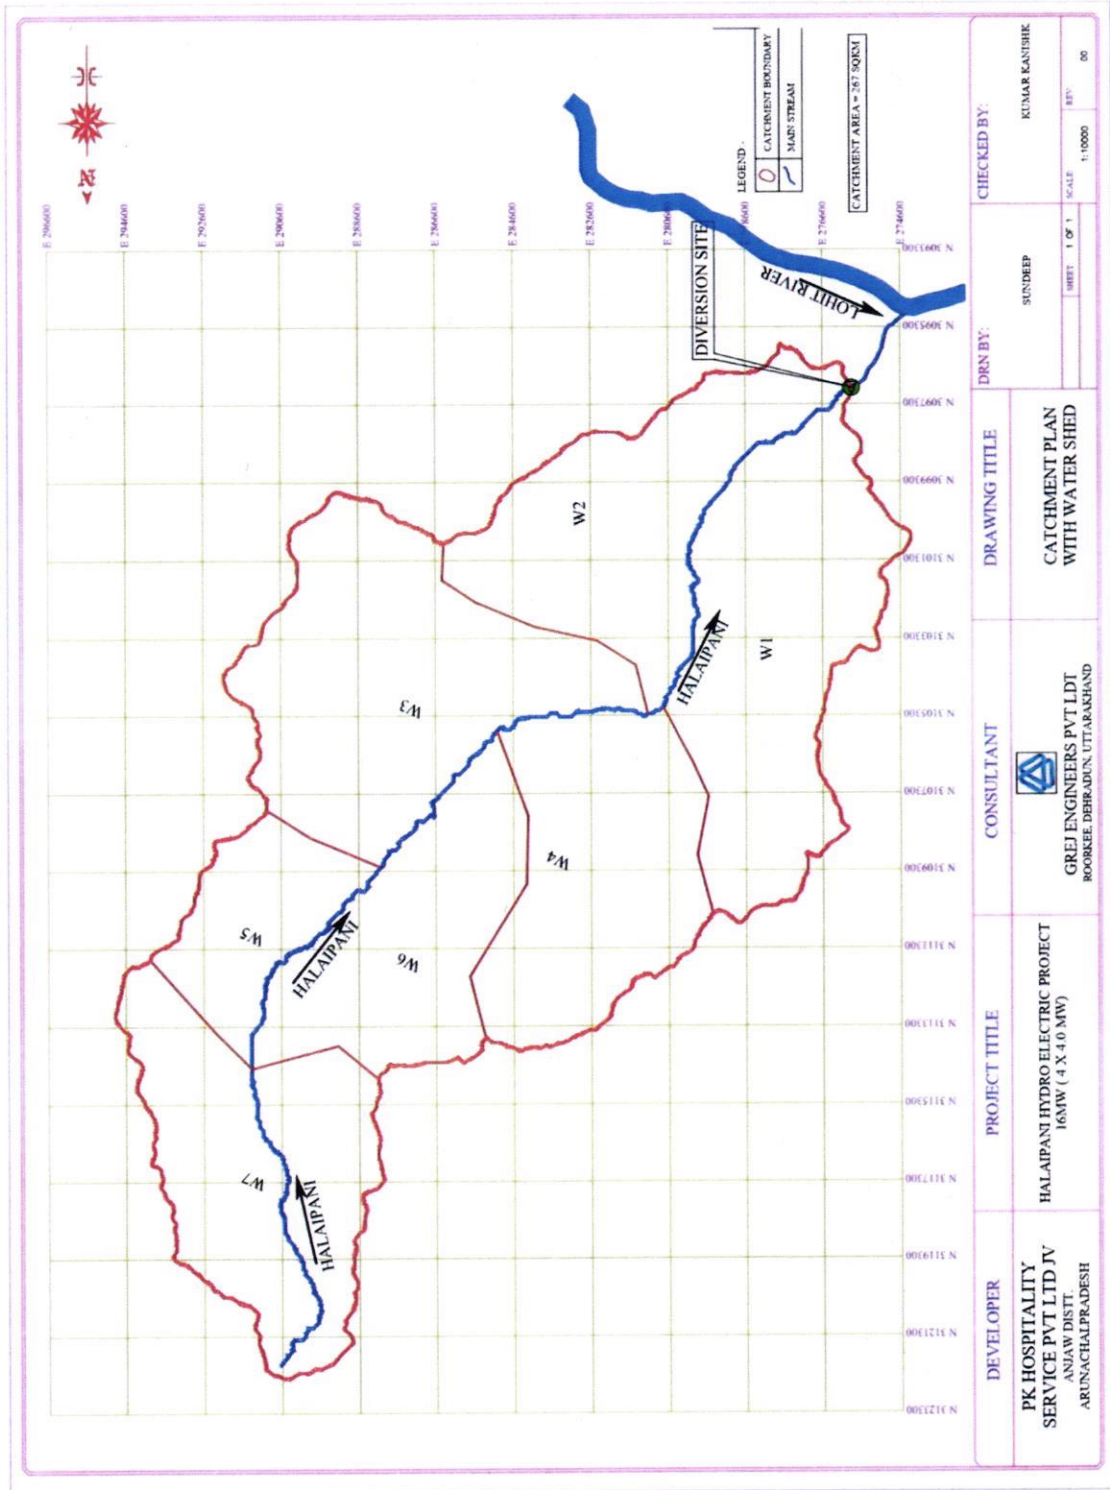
N

E 296600
E 294600
E 292600
E 290600
E 288600
E 286600
E 284600
E 282600
E 280600
E 278600
E 276600
E 274600

N 3093300
N 3095300
N 3097300
N 3099300
N 3101300
N 3103300
N 3105300
N 3107300
N 3109300
N 3111300
N 3113300
N 3115300
N 3117300
N 3119300
N 3121300
N 3123300

LEGEND :
CATCHMENT BOUNDARY
MAIN STREAM

CATCHMENT AREA = 267 SQKM

DIVERSION SITE
LOHIT RIVER
HALAIPANI
HALAIPANI
HALAIPANI
W1
W2
W3
W4
W5
W6
W7

| DEVELOPER | PROJECT TITLE | CONSULTANT | DRAWING TITLE | DRN BY: | CHECKED BY: |
|---|---|---|---|---|---|
| PK HOSPITALITY SERVICE PVT LTD JV ANJAW DISTT. ARUNACHALPRADESH | HALAIPANI HYDRO ELECTRIC PROJECT 16MW ( 4 X 4.0 MW) | GREJ ENGINEERS PVT LDT ROORKEE, DEHRADUN, UTTARAKHAND | CATCHMENT PLAN WITH WATER SHED | SUNDEEP | KUMAR KANISHK |

| SHEET | 1 OF 1 | SCALE | 1:10000 | REV | 00 |
|---|---|---|---|---|---|